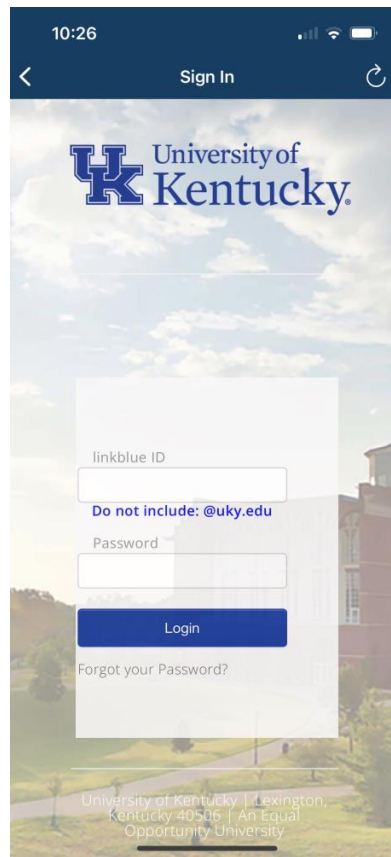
10:26

Sign In

UK University of Kentucky.

linkblue ID

Do not include: @uky.edu

Password

Login

Forgot your Password?

University of Kentucky | Lexington, Kentucky 40506 | An Equal Opportunity University